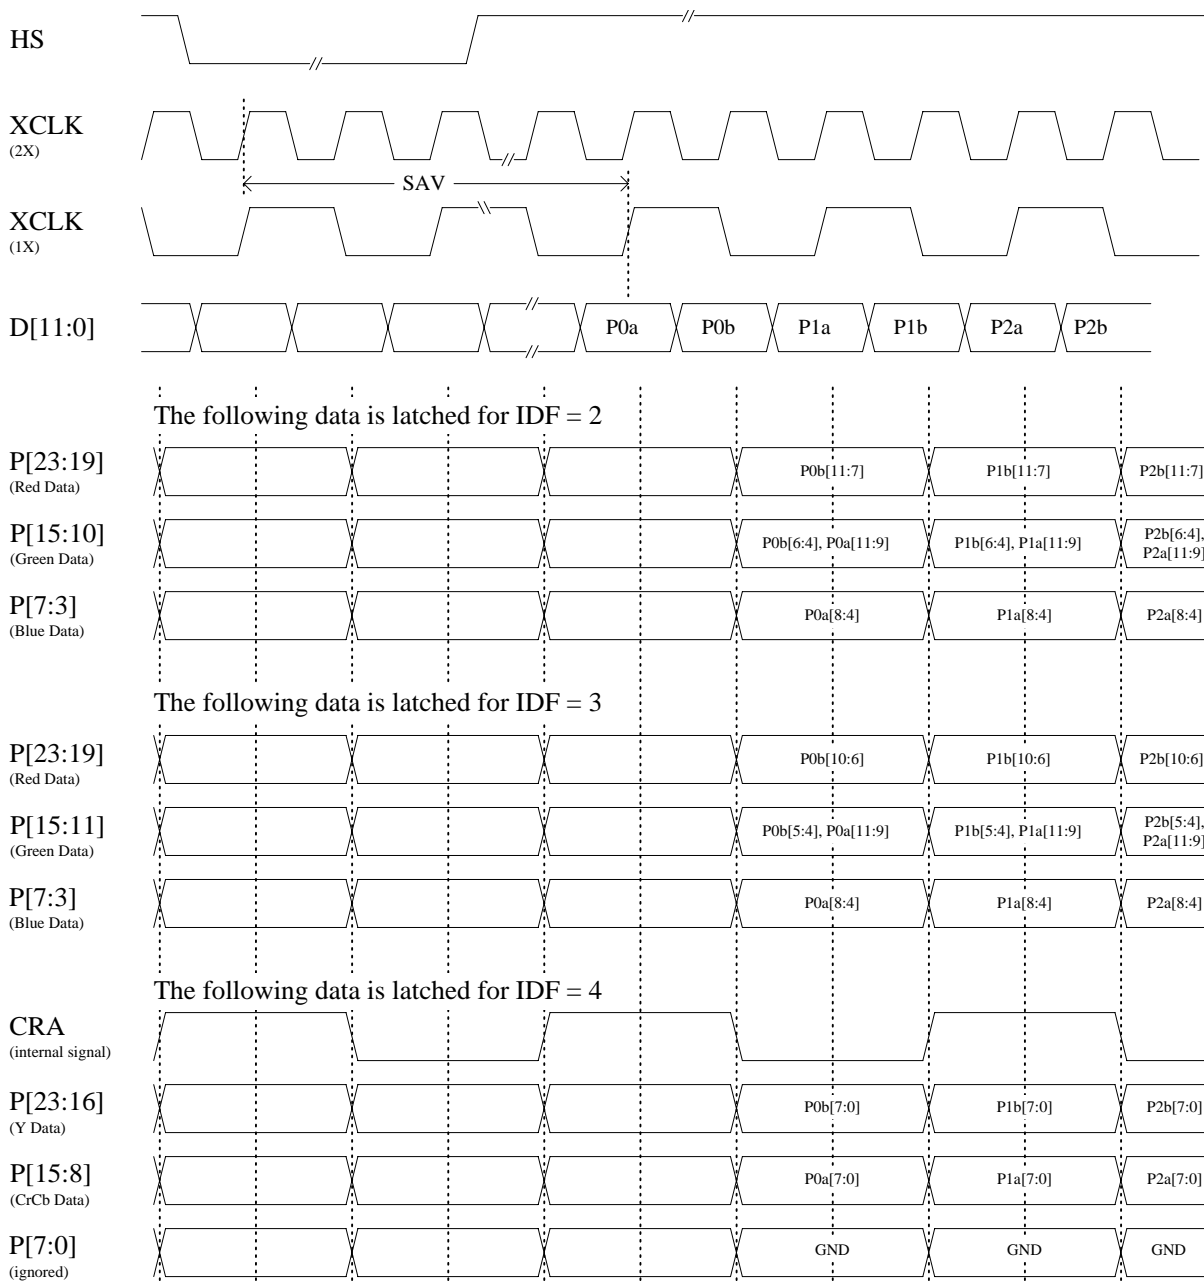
HS

XCLK
(2X)

SAV

XCLK
(1X)

D[11:0]

P0a P0b P1a P1b P2a P2b

The following data is latched for IDF = 2

P[23:19]
(Red Data)

P0b[11:7] P1b[11:7] P2b[11:7]

P[15:10]
(Green Data)

P0b[6:4], P0a[11:9] P1b[6:4], P1a[11:9] P2b[6:4], P2a[11:9]

P[7:3]
(Blue Data)

P0a[8:4] P1a[8:4] P2a[8:4]

The following data is latched for IDF = 3

P[23:19]
(Red Data)

P0b[10:6] P1b[10:6] P2b[10:6]

P[15:11]
(Green Data)

P0b[5:4], P0a[11:9] P1b[5:4], P1a[11:9] P2b[5:4], P2a[11:9]

P[7:3]
(Blue Data)

P0a[8:4] P1a[8:4] P2a[8:4]

The following data is latched for IDF = 4

CRA
(internal signal)

P[23:16]
(Y Data)

P0b[7:0] P1b[7:0] P2b[7:0]

P[15:8]
(CrCb Data)

P0a[7:0] P1a[7:0] P2a[7:0]

P[7:0]
(ignored)

GND GND GND